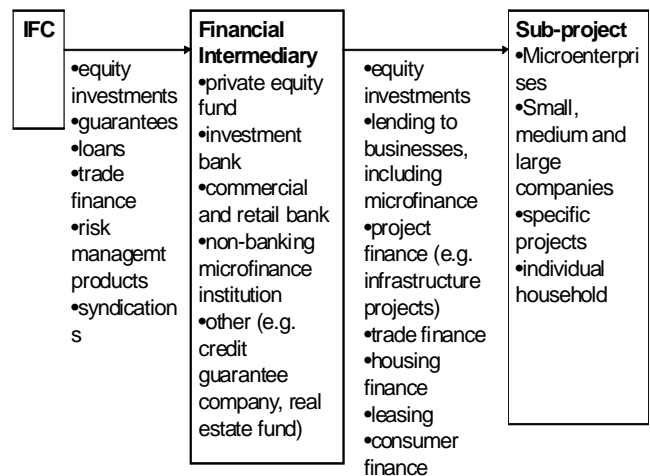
IFC

•equity investments
•guarantees
•loans
•trade finance
•risk managemt products
•syndications

Financial Intermediary
•private equity fund
•investment bank
•commercial and retail bank
•non-banking microfinance institution
•other (e.g. credit guarantee company, real estate fund)

•equity investments
•lending to businesses, including microfinance
•project finance (e.g. infrastructure projects)
•trade finance
•housing finance
•leasing
•consumer finance

Sub-project
•Microenterprises
•Small, medium and large companies
•specific projects
•individual household